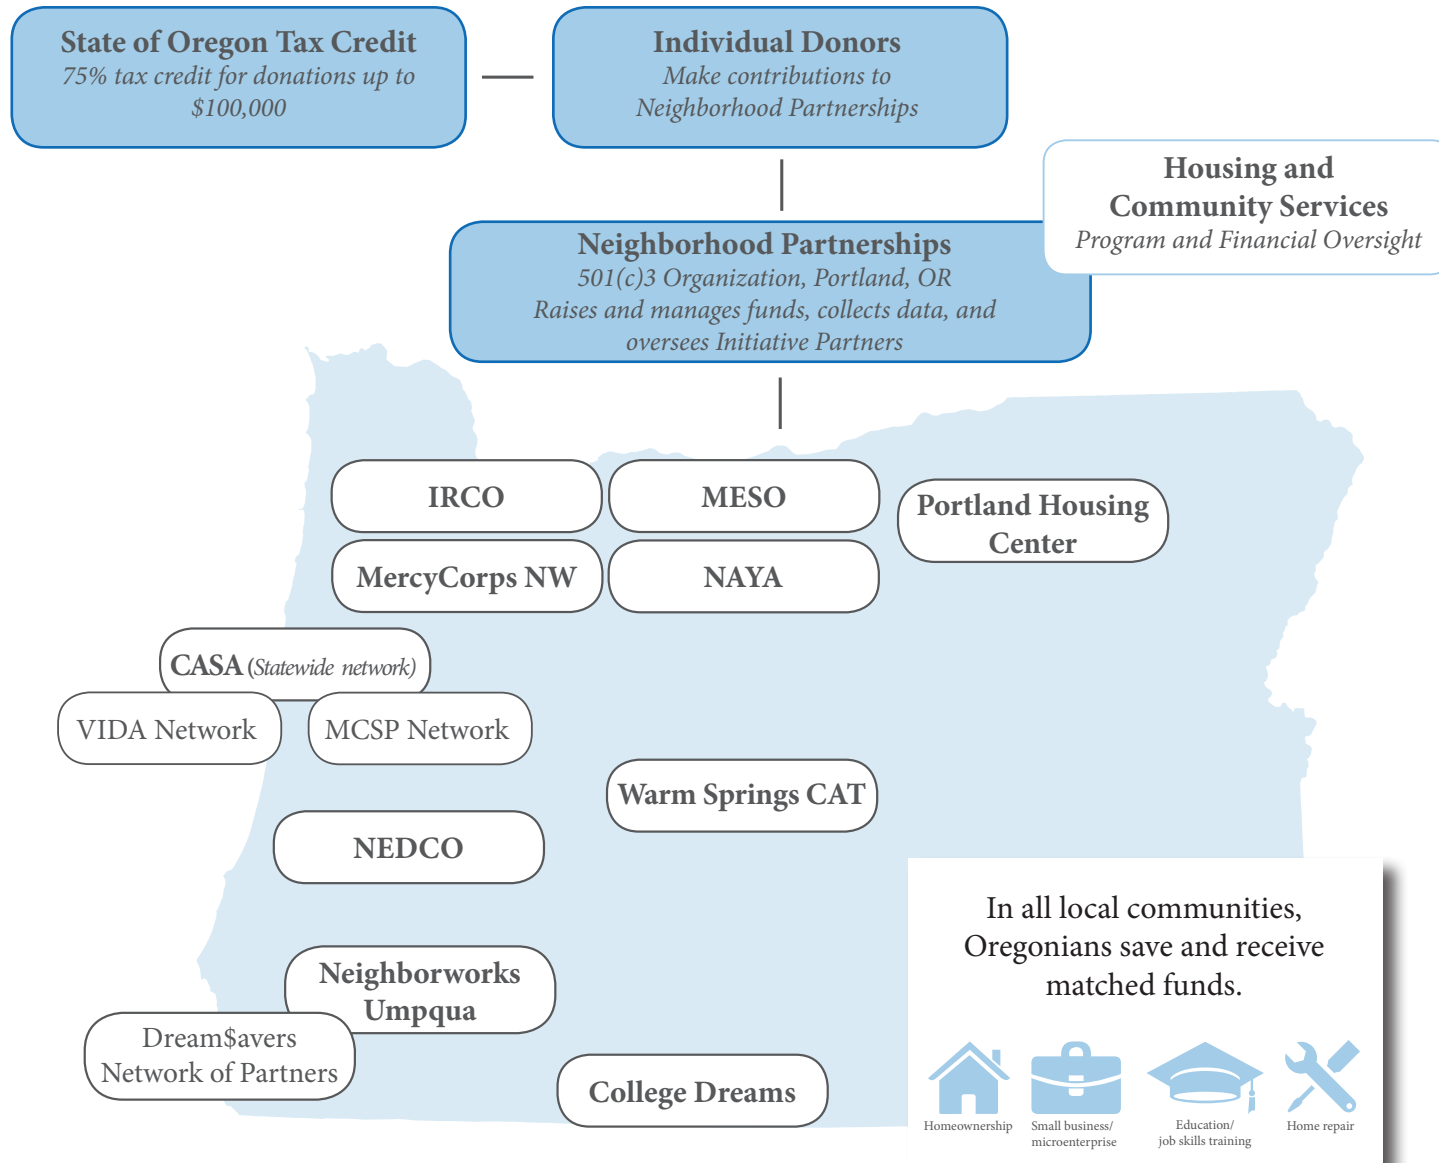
State of Oregon Tax Credit
75% tax credit for donations up to $100,000

Individual Donors
Make contributions to Neighborhood Partnerships

Housing and Community Services
Program and Financial Oversight

Neighborhood Partnerships
501(c)3 Organization, Portland, OR
Raises and manages funds, collects data, and oversees Initiative Partners

IRCO

MESO

Portland Housing Center

MercyCorps NW

NAYA

CASA (Statewide network)

VIDA Network

MCSP Network

Warm Springs CAT

NEDCO

Neighborworks Umpqua

Dream$avers Network of Partners

College Dreams

In all local communities, Oregonians save and receive matched funds.

Homeownership

Small business/ microenterprise

Education/ job skills training

Home repair